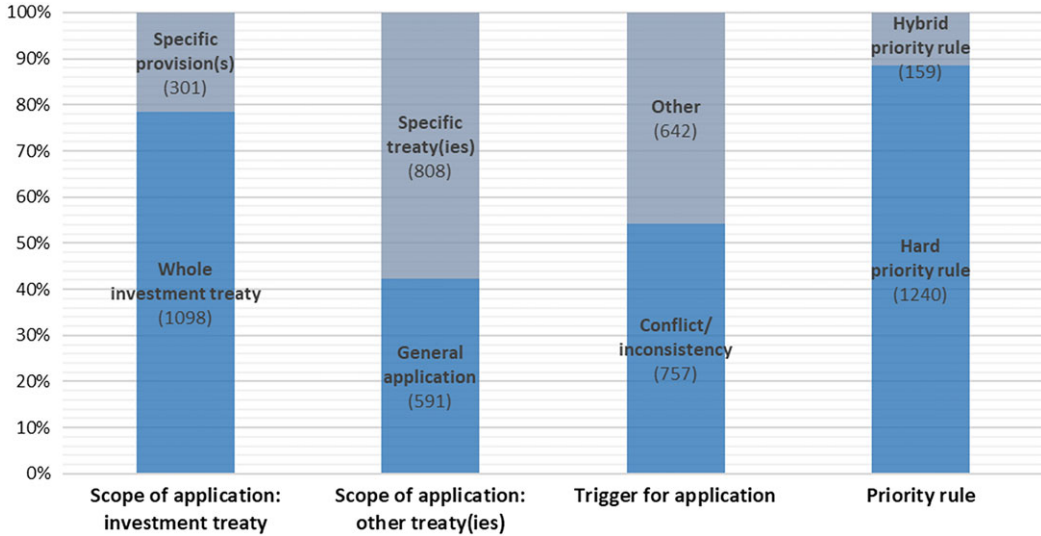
100%
90%
80%
70%
60%
50%
40%
30%
20%
10%
0%

Specific provision(s) (301)
Whole investment treaty (1098)

Specific treaty(ies) (808)
General application (591)

Other (642)
Conflict/ inconsistency (757)

Hybrid priority rule (159)
Hard priority rule (1240)

Scope of application: investment treaty
Scope of application: other treaty(ies)
Trigger for application
Priority rule